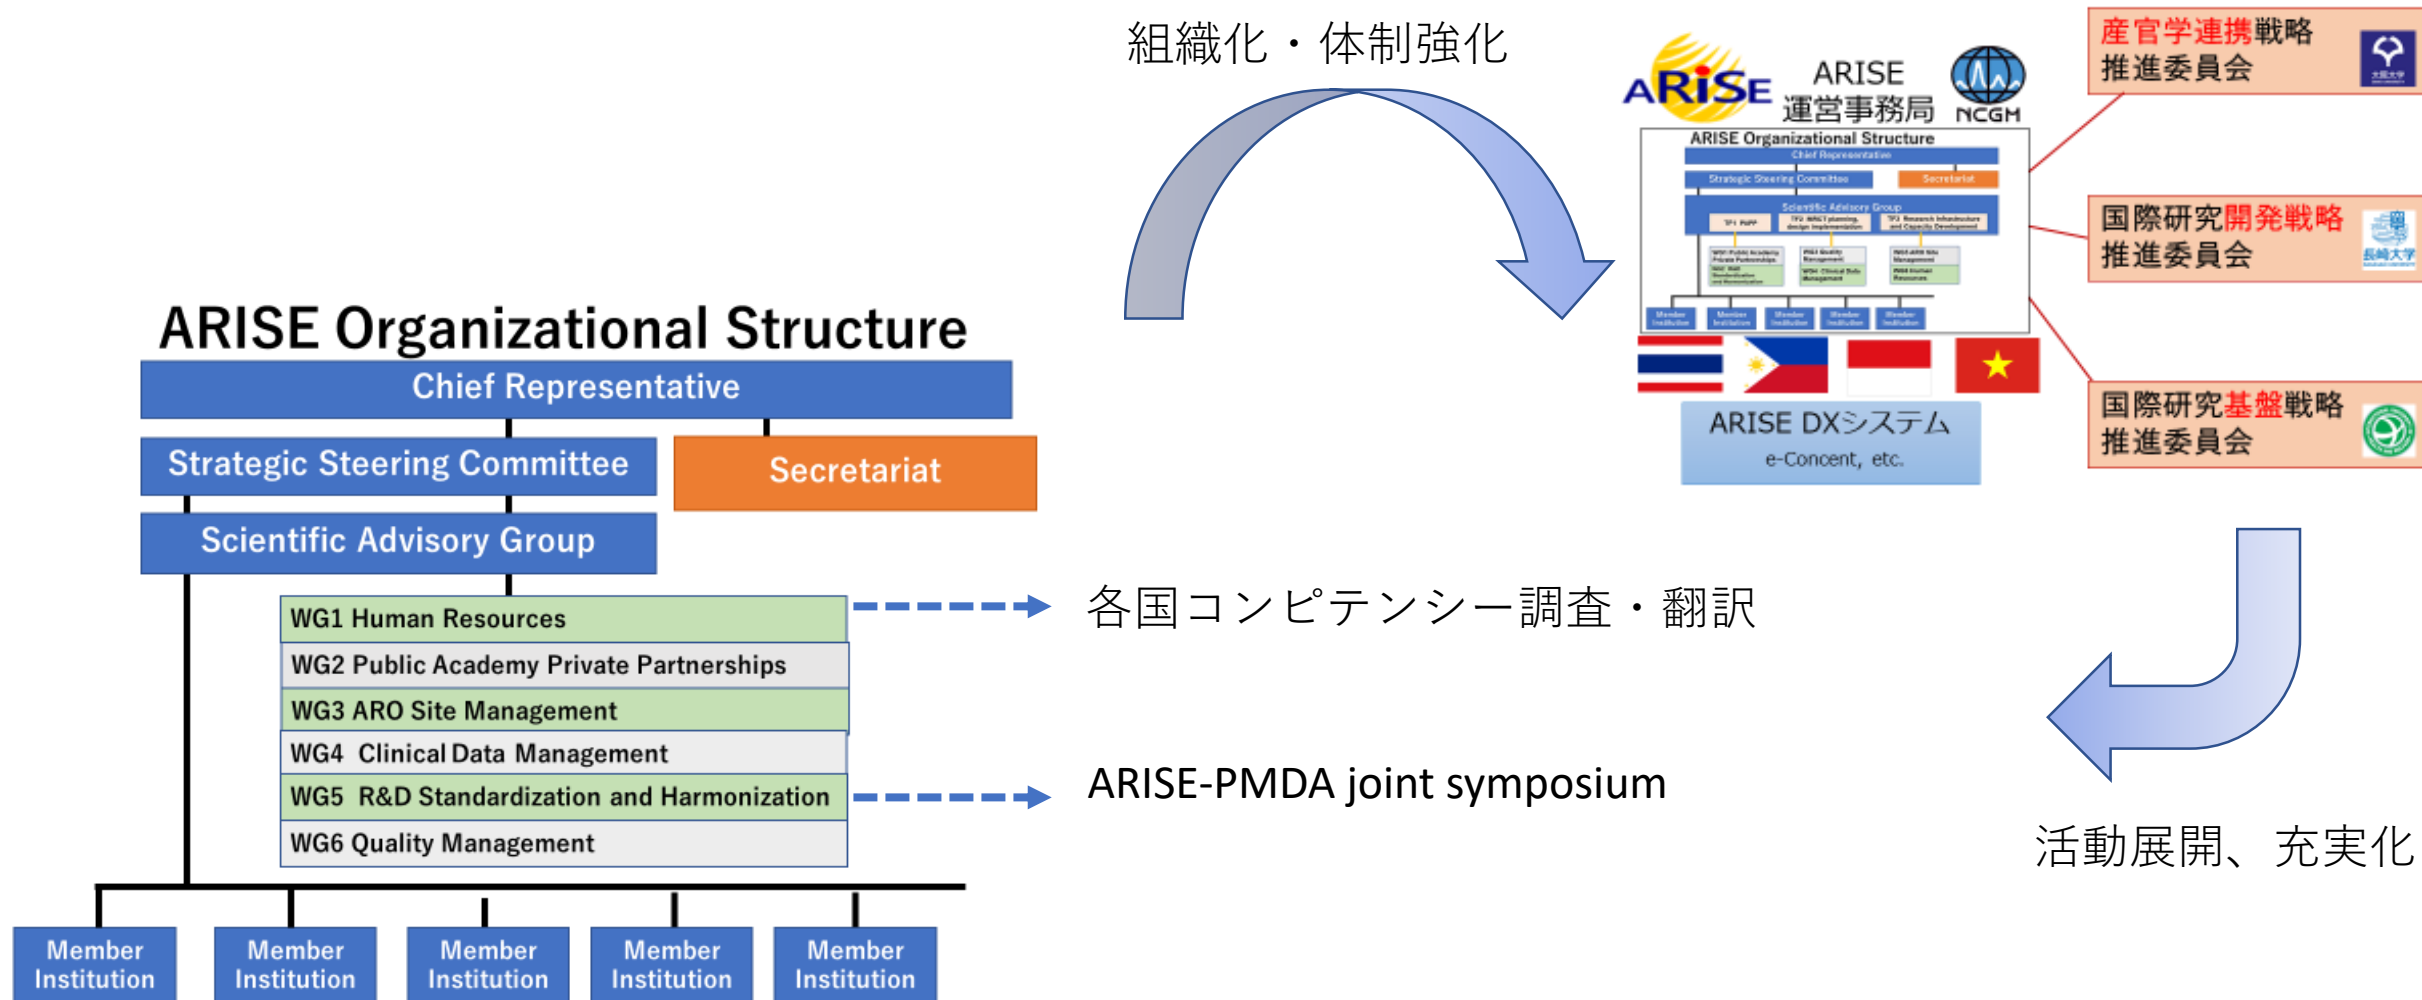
組織化・体制強化

ARISE

ARISE
運営事務局

NCGM

ARISE Organizational Structure

Chief Representative

Strategic Steering Committee

Secretariat

Scientific Advisory Group

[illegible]

Member Institution

ARISE DXシステム
e-Concent, etc.

産官学連携戦略推進委員会

国際研究開発戦略推進委員会

長崎大学

国際研究基盤戦略推進委員会

ARISE Organizational Structure

Chief Representative

Strategic Steering Committee

Secretariat

Scientific Advisory Group

WG1 Human Resources

WG2 Public Academy Private Partnerships

WG3 ARO Site Management

WG4 Clinical Data Management

WG5 R&D Standardization and Harmonization

WG6 Quality Management

Member Institution

Member Institution

Member Institution

Member Institution

Member Institution

各国コンピテンシー調査・翻訳

ARISE-PMDA joint symposium

活動展開、充実化